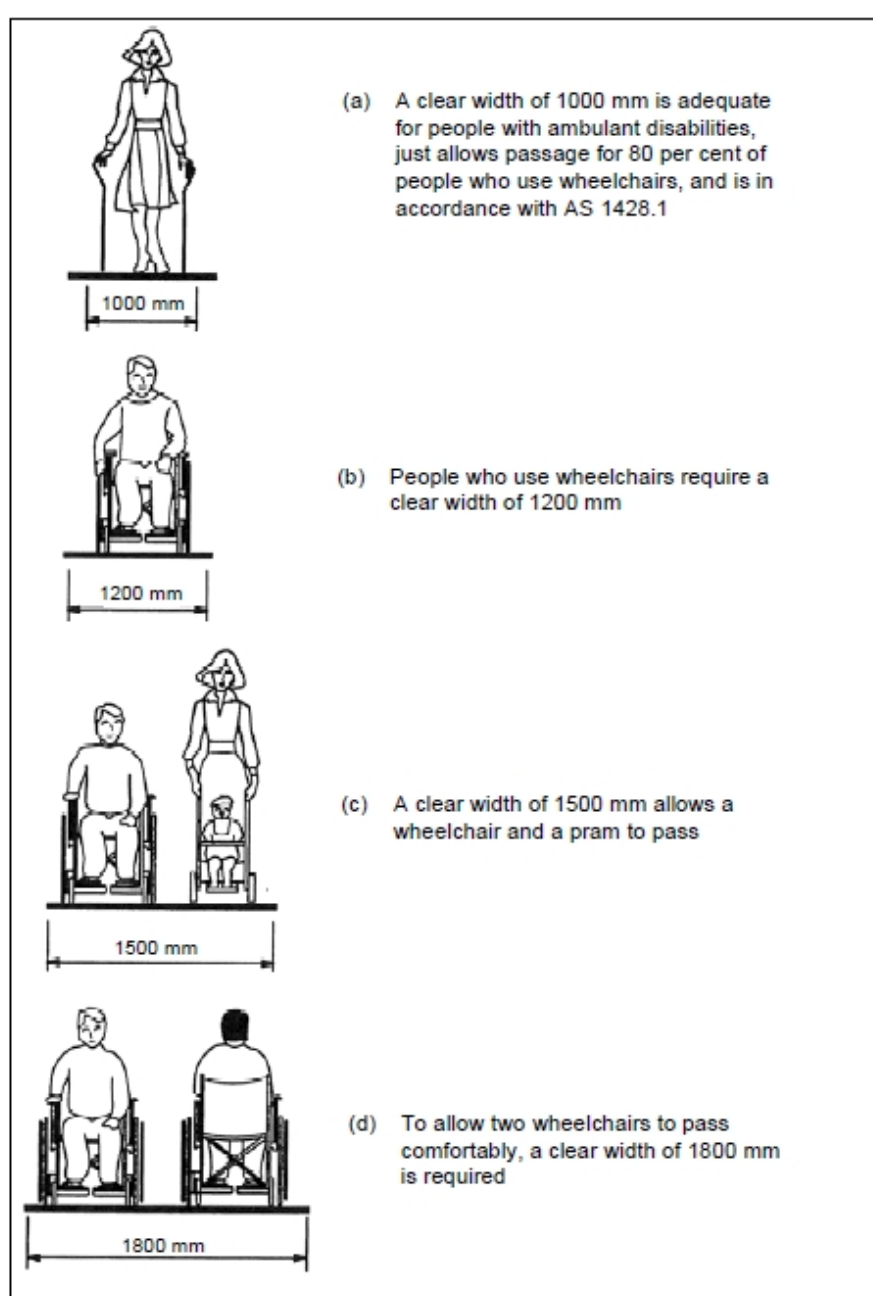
1000 mm

(a) A clear width of 1000 mm is adequate for people with ambulant disabilities, just allows passage for 80 per cent of people who use wheelchairs, and is in accordance with AS 1428.1

1200 mm

(b) People who use wheelchairs require a clear width of 1200 mm

1500 mm

(c) A clear width of 1500 mm allows a wheelchair and a pram to pass

1800 mm

(d) To allow two wheelchairs to pass comfortably, a clear width of 1800 mm is required